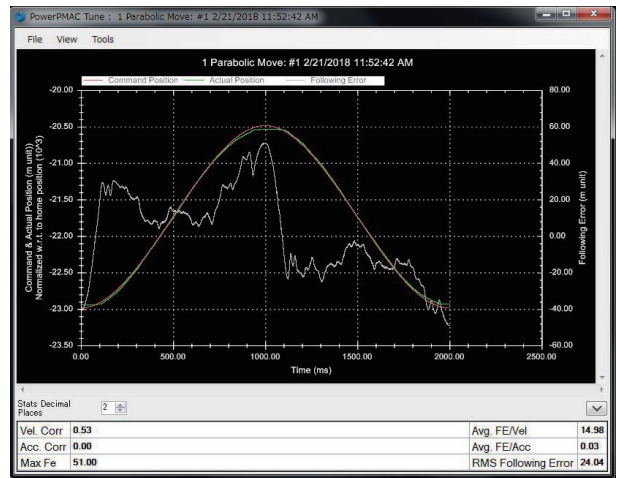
PowerPMAC Tune : 1 Parabolic Move: #1 2/21/2018 11:52:42 AM

File View Tools

1 Parabolic Move: #1 2/21/2018 11:52:42 AM

Command Position Actual Position Following Error

Command & Actual Position (m unit)
Normalized w.r.t. to home position (10^3)

-20.00
-20.50
-21.00
-21.50
-22.00
-22.50
-23.00
-23.50

80.00
60.00
40.00
20.00
0.00
-20.00
-40.00
-60.00

Following Error (m unit)

0.00 500.00 1000.00 1500.00 2000.00 2500.00

Time (ms)

Stats Decimal Places 2

| Vel. Corr | 0.53 | Avg. FE/Vel | 14.98 |
|---|---|---|---|
| Acc. Corr | 0.00 | Avg. FE/Acc | 0.03 |
| Max Fe | 51.00 | RMS Following Error | 24.04 |